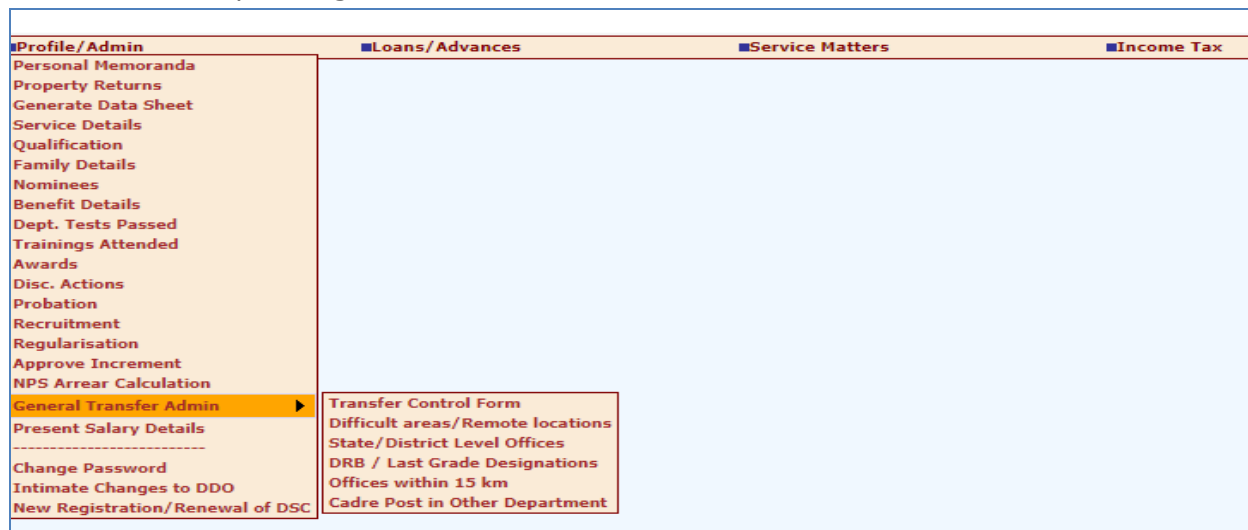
Profile/Admin
Loans/Advances
Service Matters
Income Tax

Personal Memoranda
Property Returns
Generate Data Sheet
Service Details
Qualification
Family Details
Nominees
Benefit Details
Dept. Tests Passed
Trainings Attended
Awards
Disc. Actions
Probation
Recruitment
Regularisation
Approve Increment
NPS Arrear Calculation
General Transfer Admin
Present Salary Details
--------------------------
Change Password
Intimate Changes to DDO
New Registration/Renewal of DSC

Transfer Control Form
Difficult areas/Remote locations
State/District Level Offices
DRB / Last Grade Designations
Offices within 15 km
Cadre Post in Other Department